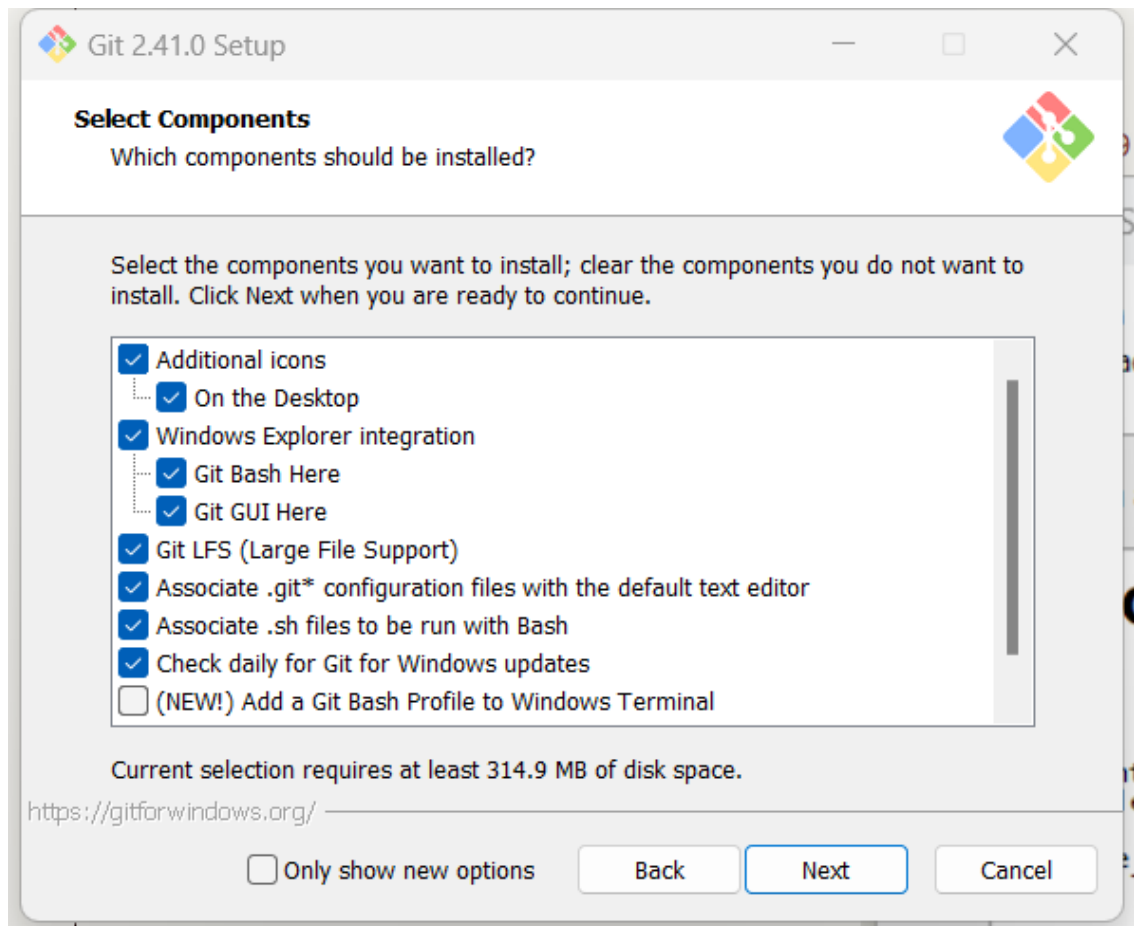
Git 2.41.0 Setup

Select Components
Which components should be installed?

Select the components you want to install; clear the components you do not want to install. Click Next when you are ready to continue.

Additional icons
On the Desktop
Windows Explorer integration
Git Bash Here
Git GUI Here
Git LFS (Large File Support)
Associate .git* configuration files with the default text editor
Associate .sh files to be run with Bash
Check daily for Git for Windows updates
(NEW!) Add a Git Bash Profile to Windows Terminal

Current selection requires at least 314.9 MB of disk space.

https://gitforwindows.org/

Only show new options
Back
Next
Cancel